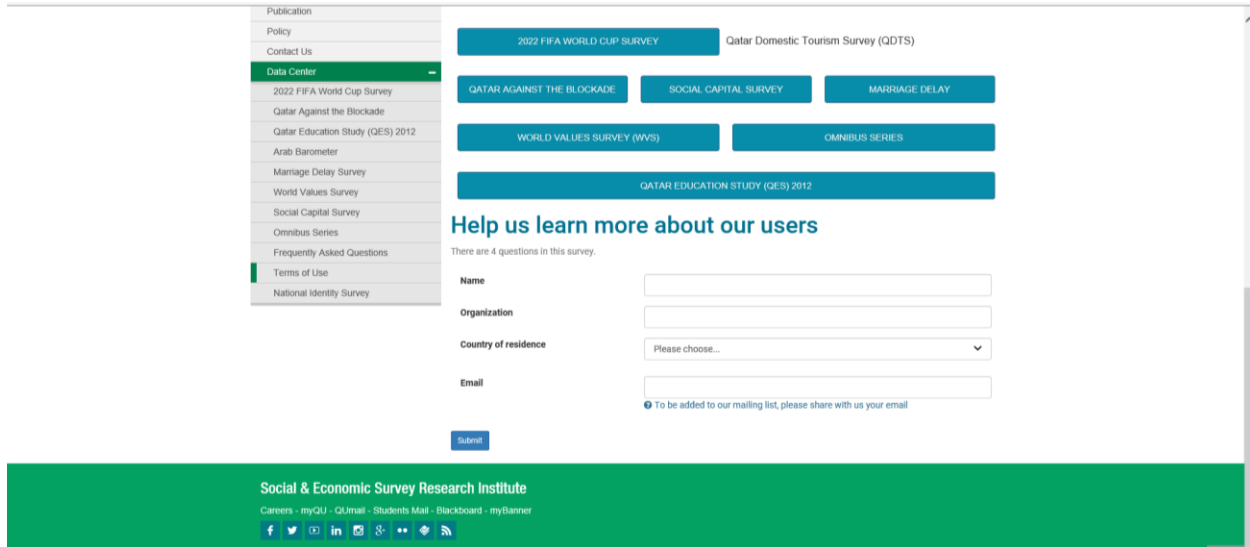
Publication
Policy
Contact Us
Data Center
2022 FIFA World Cup Survey
Qatar Against the Blockade
Qatar Education Study (QES) 2012
Arab Barometer
Marriage Delay Survey
World Values Survey
Social Capital Survey
Omnibus Series
Frequently Asked Questions
Terms of Use
National Identity Survey

2022 FIFA WORLD CUP SURVEY
Qatar Domestic Tourism Survey (QDTS)
QATAR AGAINST THE BLOCKADE
SOCIAL CAPITAL SURVEY
MARRIAGE DELAY
WORLD VALUES SURVEY (WVS)
OMNIBUS SERIES
QATAR EDUCATION STUDY (QES) 2012

Help us learn more about our users

There are 4 questions in this survey.

Name
Organization
Country of residence
Please choose...
Email
To be added to our mailing list, please share with us your email

Submit

Social & Economic Survey Research Institute
Careers - myQU - QUmail - Students Mail - Blackboard - myBanner